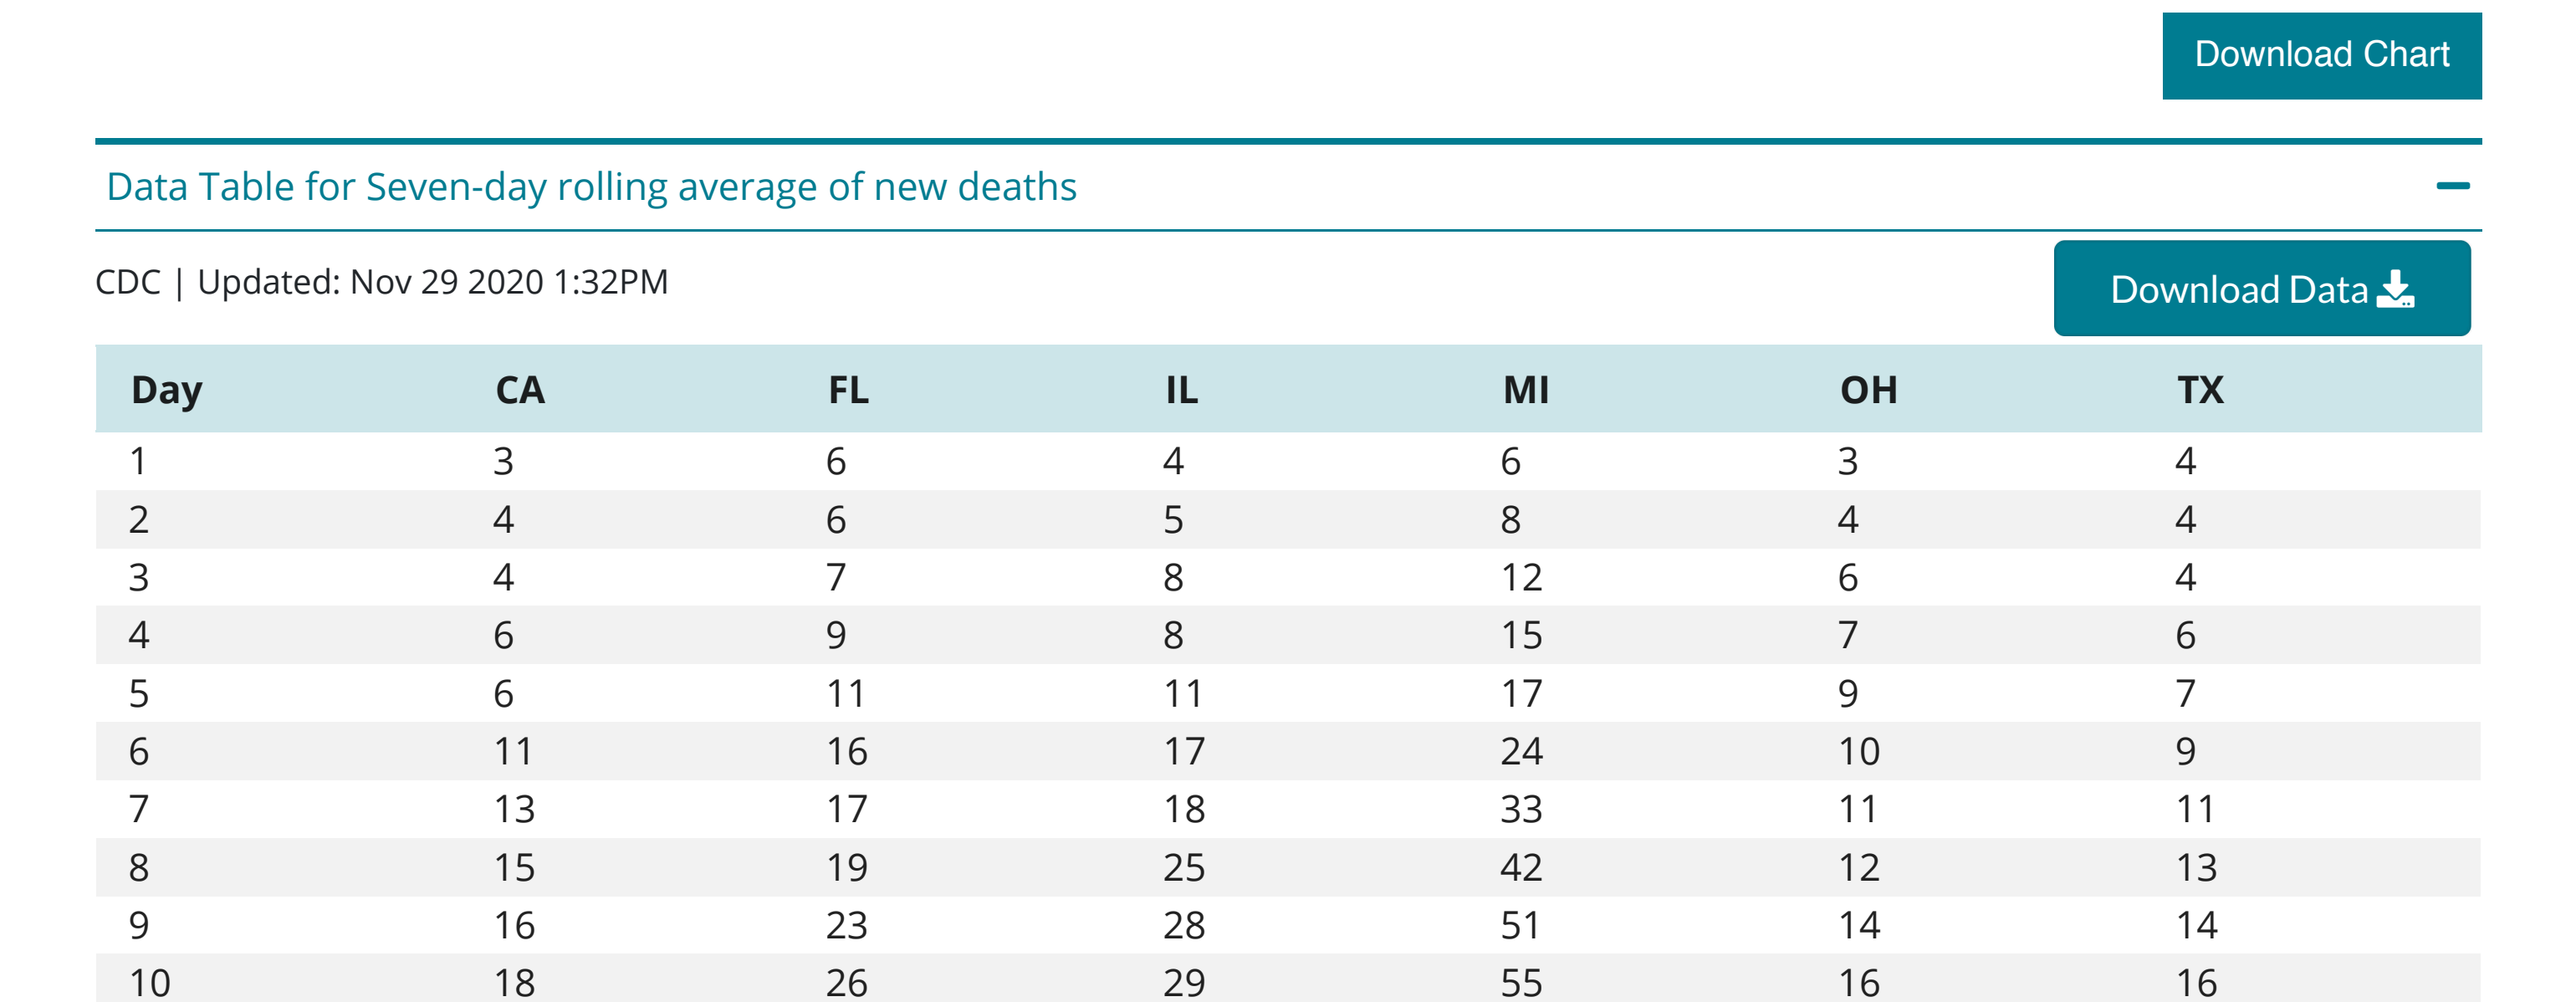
Download Chart

Data Table for Seven-day rolling average of new deaths

CDC | Updated: Nov 29 2020 1:32PM

Download Data

| Day | CA | FL | IL | MI | OH | TX |
|---|---|---|---|---|---|---|
| 1 | 3 | 6 | 4 | 6 | 3 | 4 |
| 2 | 4 | 6 | 5 | 8 | 4 | 4 |
| 3 | 4 | 7 | 8 | 12 | 6 | 4 |
| 4 | 6 | 9 | 8 | 15 | 7 | 6 |
| 5 | 6 | 11 | 11 | 17 | 9 | 7 |
| 6 | 11 | 16 | 17 | 24 | 10 | 9 |
| 7 | 13 | 17 | 18 | 33 | 11 | 11 |
| 8 | 15 | 19 | 25 | 42 | 12 | 13 |
| 9 | 16 | 23 | 28 | 51 | 14 | 14 |
| 10 | 18 | 26 | 29 | 55 | 16 | 16 |